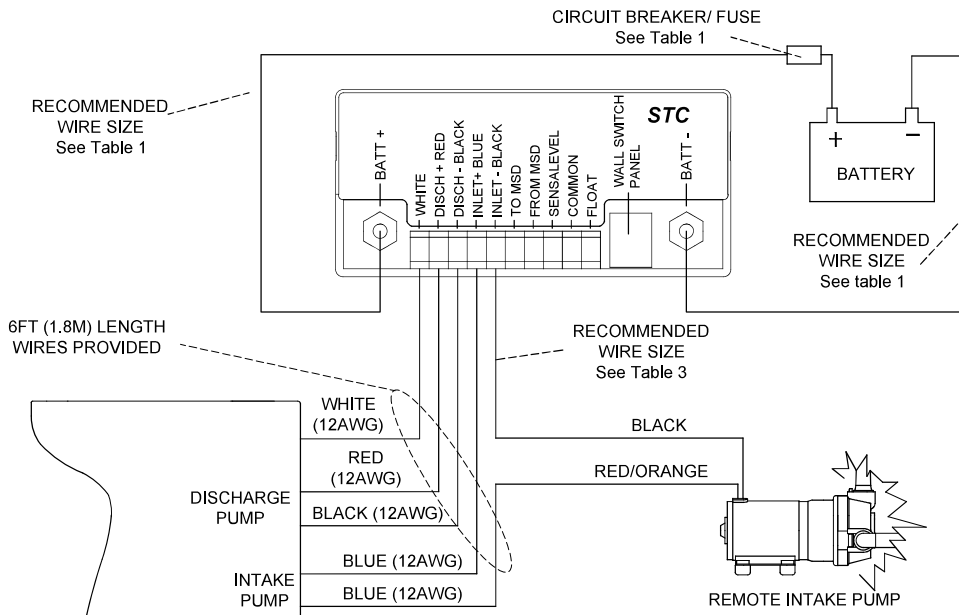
CIRCUIT BREAKER/ FUSE
See Table 1

RECOMMENDED
WIRE SIZE
See Table 1

STC

BATT +

WHITE
DISCH + RED
DISCH - BLACK
INLET+ BLUE
INLET - BLACK
TO MSD
FROM MSD
SENSALEVEL
COMMON
FLOAT

WALL SWITCH
PANEL

BATT -

+ −
BATTERY

RECOMMENDED
WIRE SIZE
See table 1

6FT (1.8M) LENGTH
WIRES PROVIDED

RECOMMENDED
WIRE SIZE
See Table 3

WHITE
(12AWG)

RED
(12AWG)

DISCHARGE
PUMP

BLACK (12AWG)

BLUE (12AWG)

INTAKE
PUMP

BLUE (12AWG)

BLACK

RED/ORANGE

REMOTE INTAKE PUMP